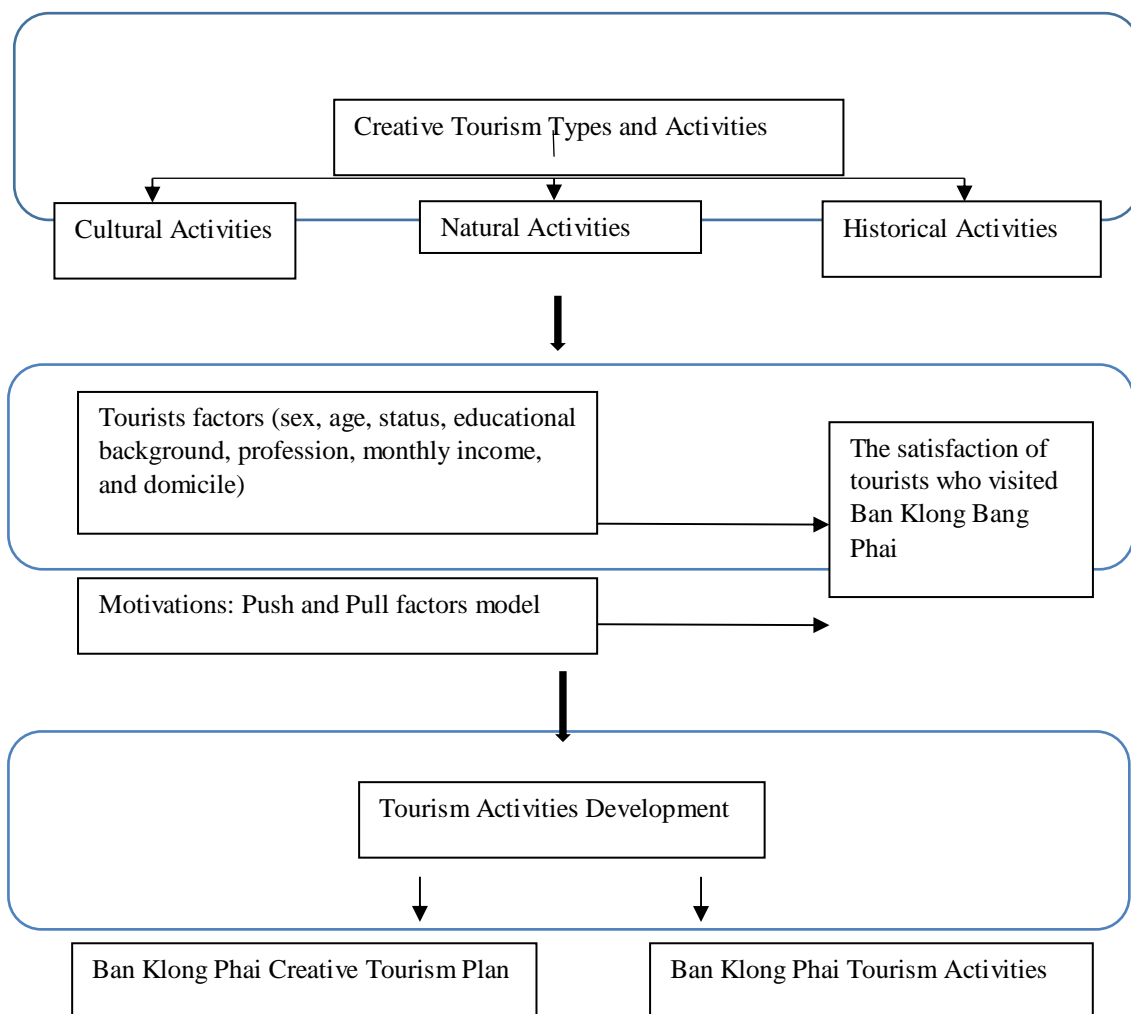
Creative Tourism Types and Activities

Cultural Activities

Natural Activities

Historical Activities

Tourists factors (sex, age, status, educational background, profession, monthly income, and domicile)

The satisfaction of tourists who visited Ban Klong Bang Phai

Motivations: Push and Pull factors model

Tourism Activities Development

Ban Klong Phai Creative Tourism Plan

Ban Klong Phai Tourism Activities